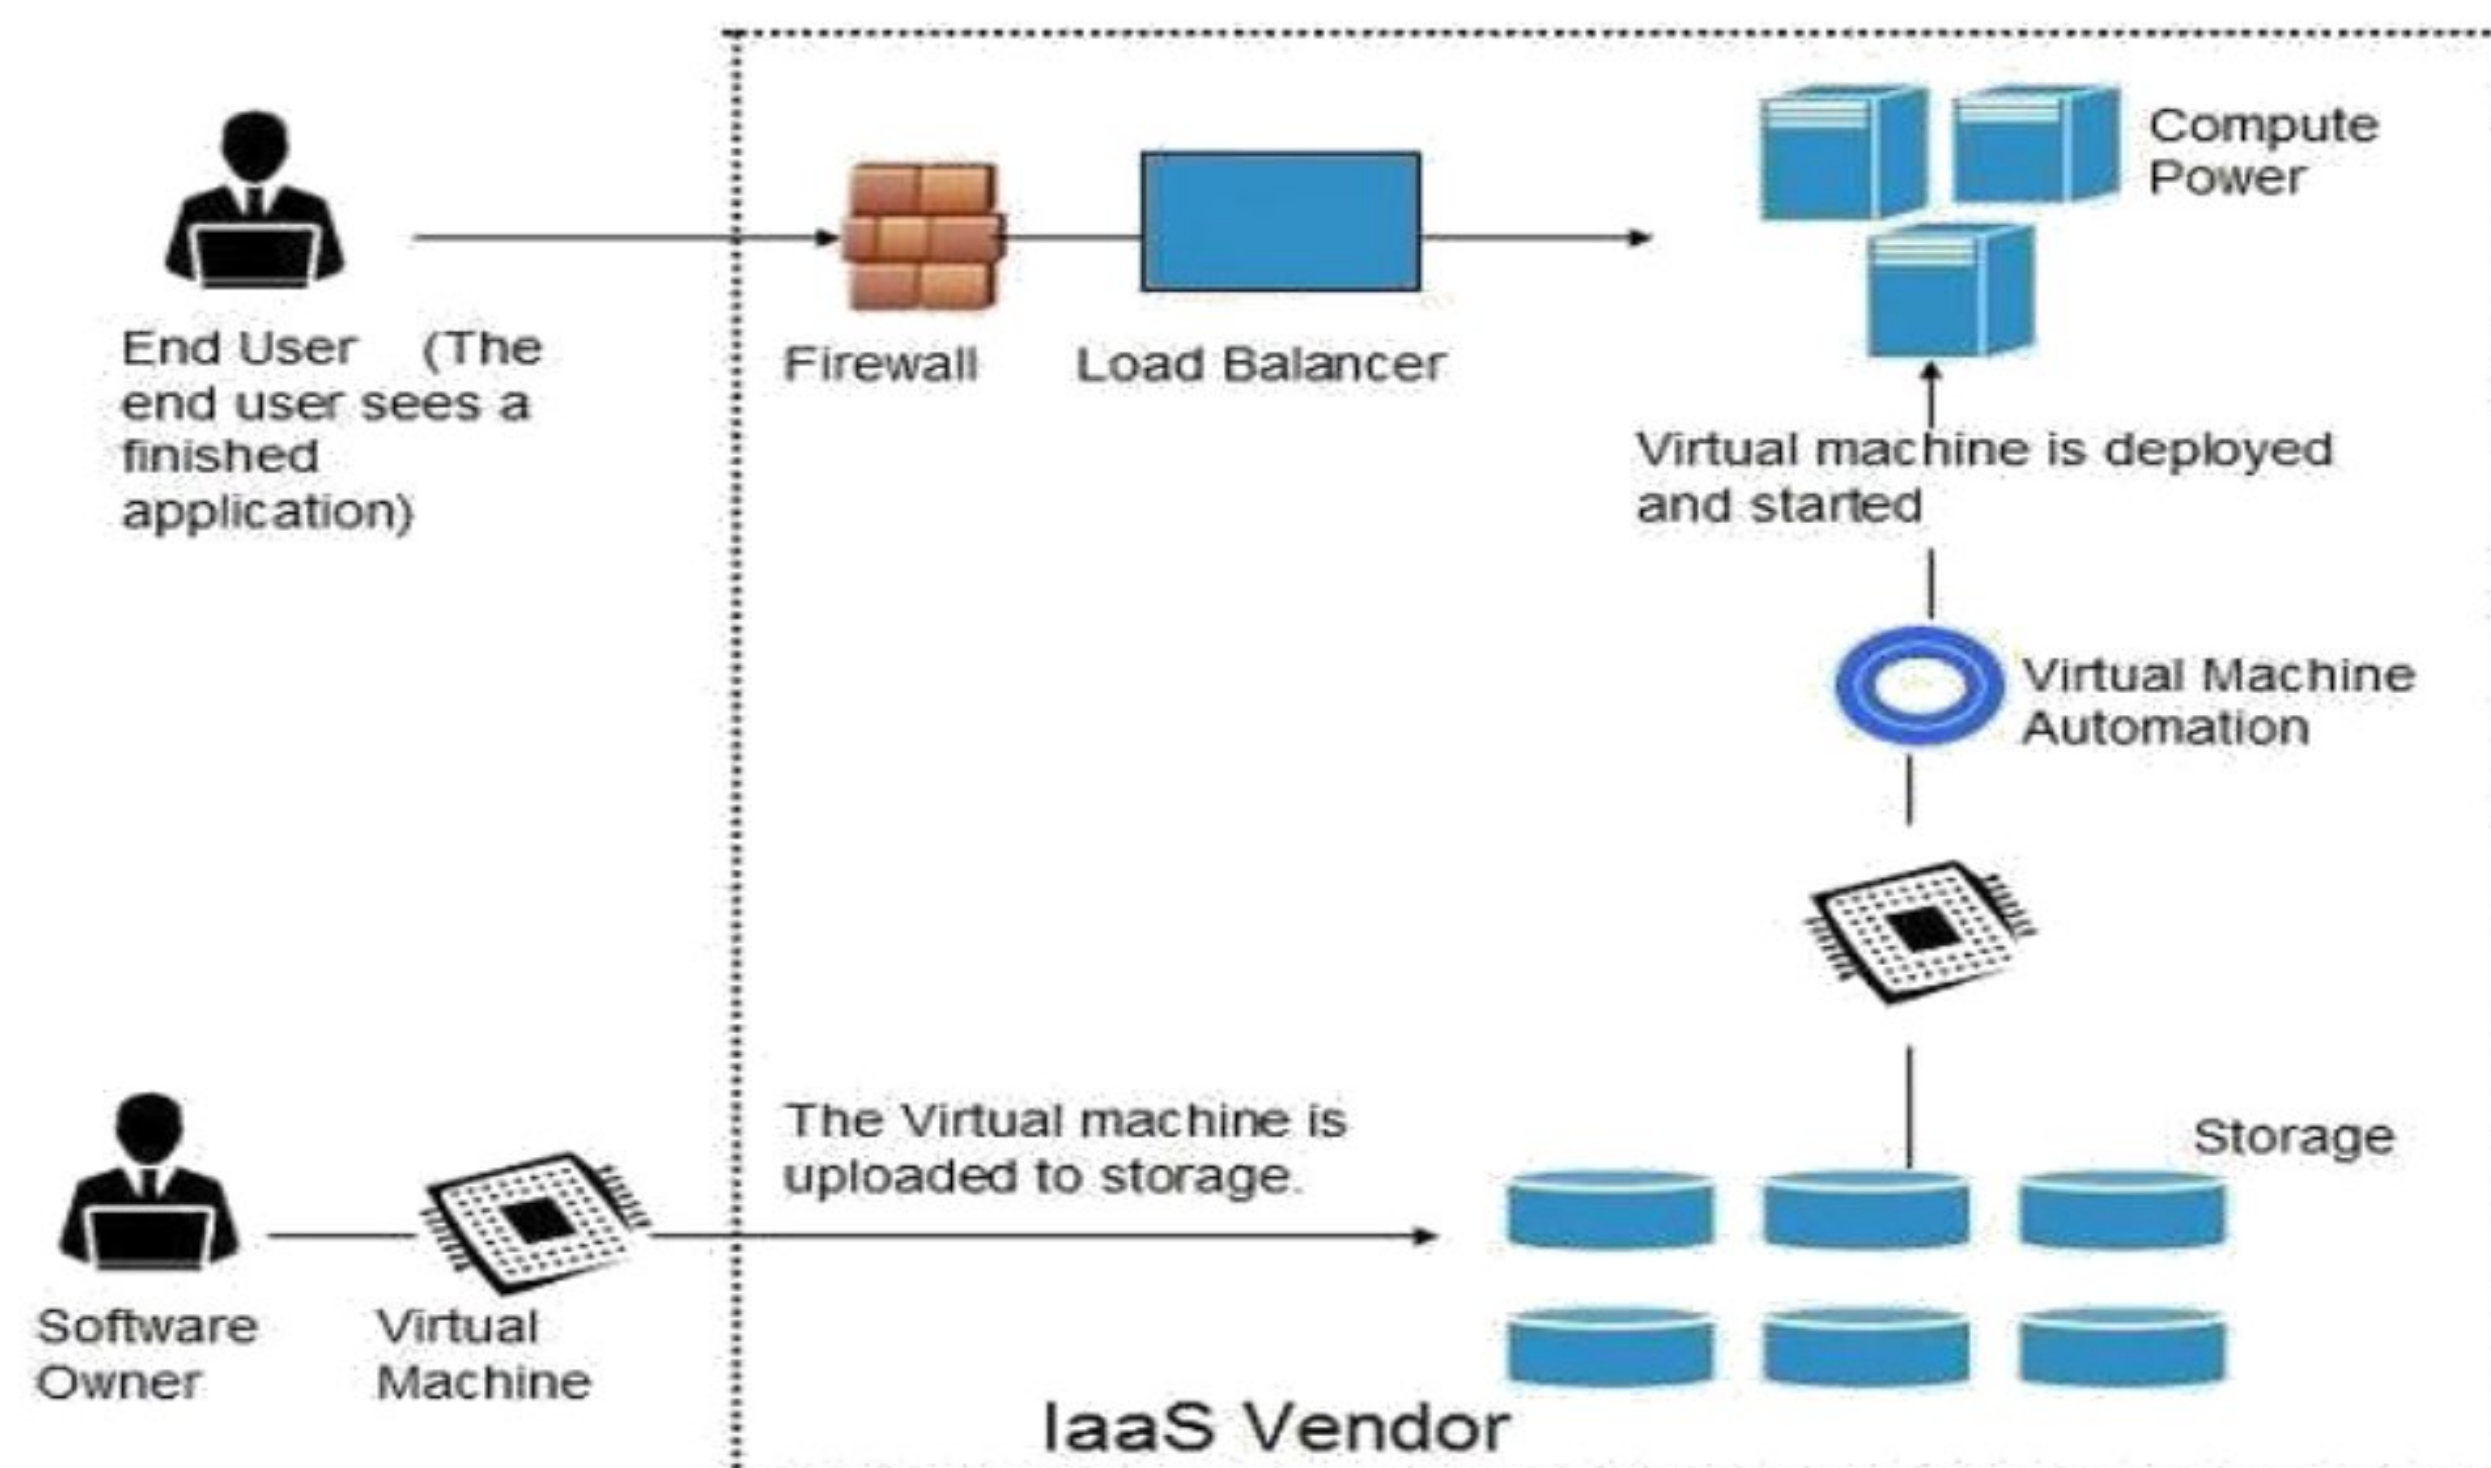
End User (The end user sees a finished application)

Firewall

Load Balancer

Compute Power

Virtual machine is deployed and started

Virtual Machine Automation

The Virtual machine is uploaded to storage.

Storage

Software Owner

Virtual Machine

IaaS Vendor